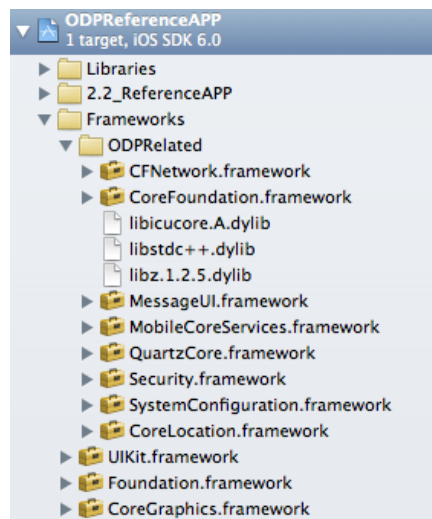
ODPReferenceAPP
1 target, iOS SDK 6.0
Libraries
2.2_ReferenceAPP
Frameworks
ODPRelated
CFNetwork.framework
CoreFoundation.framework
libicucore.A.dylib
libstdc++.dylib
libz.1.2.5.dylib
MessageUI.framework
MobileCoreServices.framework
QuartzCore.framework
Security.framework
SystemConfiguration.framework
CoreLocation.framework
UIKit.framework
Foundation.framework
CoreGraphics.framework